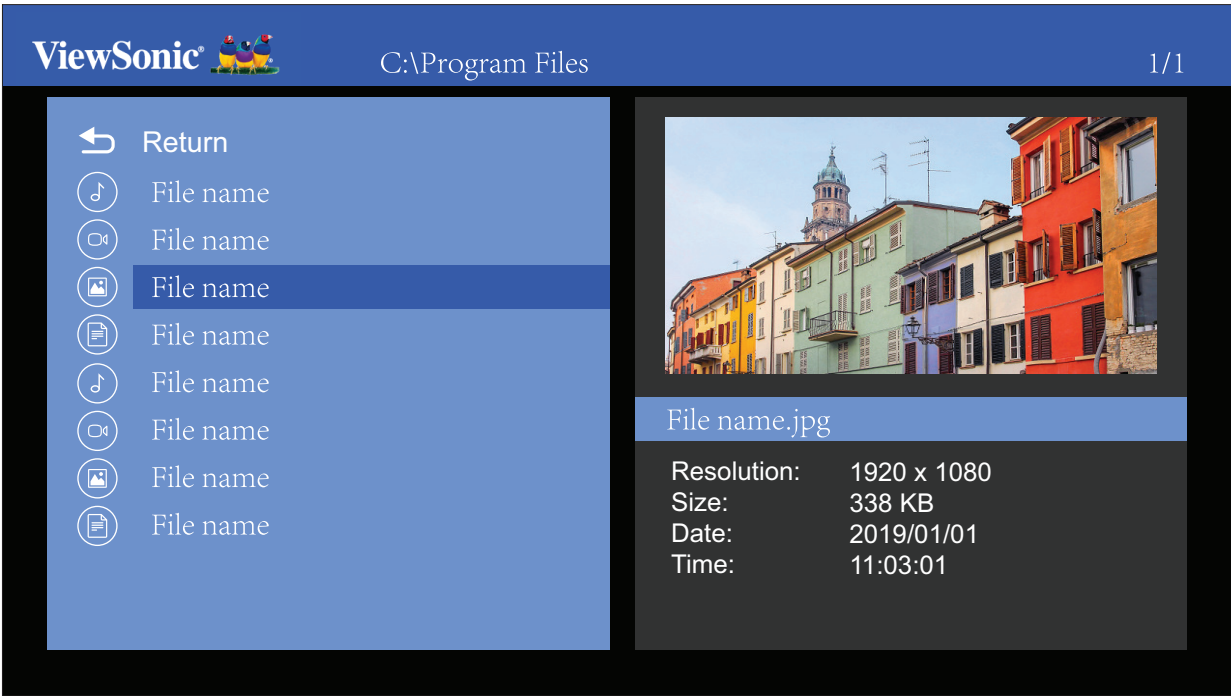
ViewSonic®

C:\Program Files

1/1

Return
File name
File name
File name
File name
File name
File name
File name
File name

File name.jpg

| | |
|---|---|
| Resolution: | 1920 x 1080 |
| Size: | 338 KB |
| Date: | 2019/01/01 |
| Time: | 11:03:01 |